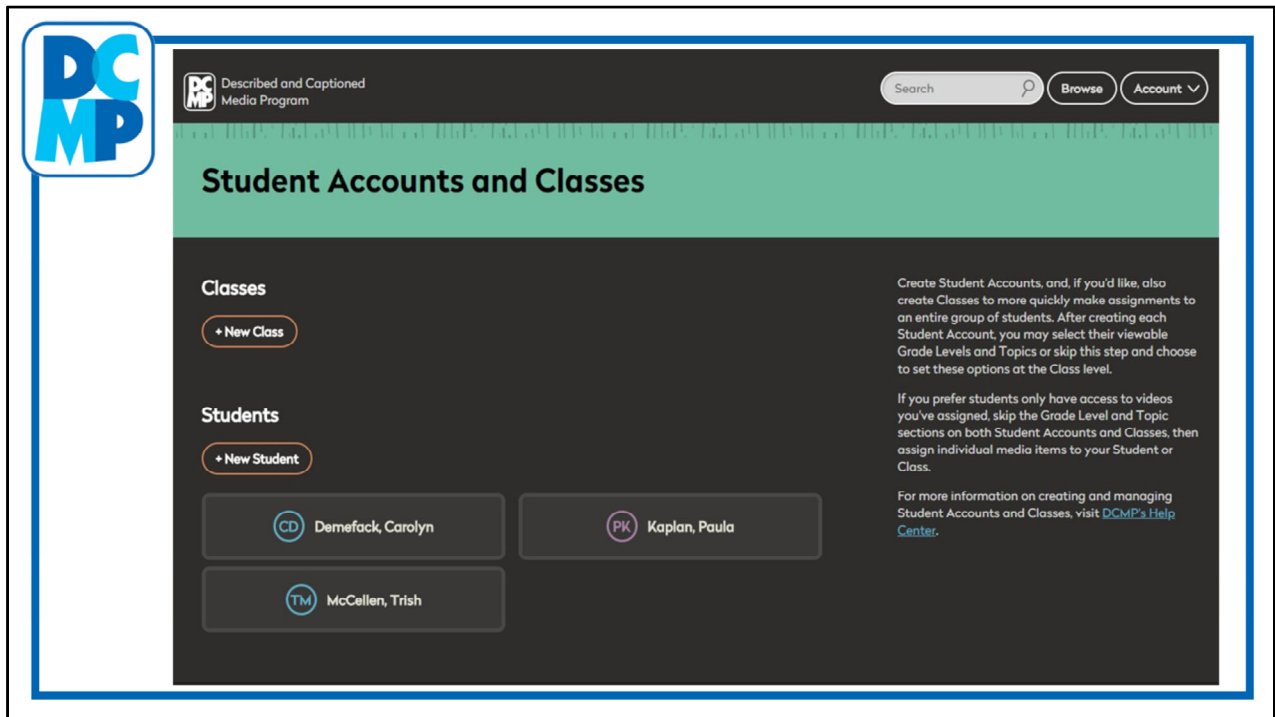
DCMP

DCMP Described and Captioned Media Program

Search

Browse

Account

Student Accounts and Classes

Classes

+ New Class

Students

+ New Student

CD Demefack, Carolyn

PK Kaplan, Paula

TM McCellen, Trish

Create Student Accounts, and, if you'd like, also create Classes to more quickly make assignments to an entire group of students. After creating each Student Account, you may select their viewable Grade Levels and Topics or skip this step and choose to set these options at the Class level.

If you prefer students only have access to videos you've assigned, skip the Grade Level and Topic sections on both Student Accounts and Classes, then assign individual media items to your Student or Class.

For more information on creating and managing Student Accounts and Classes, visit DCMP's Help Center.